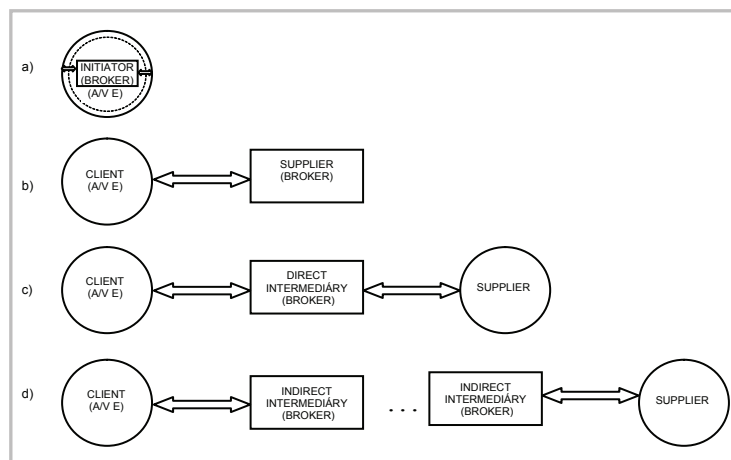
a)

INITIATOR (BROKER) (A/V E)

b)

CLIENT (A/V E)

SUPPLIER (BROKER)

c)

CLIENT (A/V E)

DIRECT INTERMEDIÁRY (BROKER)

SUPPLIER

d)

CLIENT (A/V E)

INDIRECT INTERMEDIÁRY (BROKER)

. . .

INDIRECT INTERMEDIÁRY (BROKER)

SUPPLIER